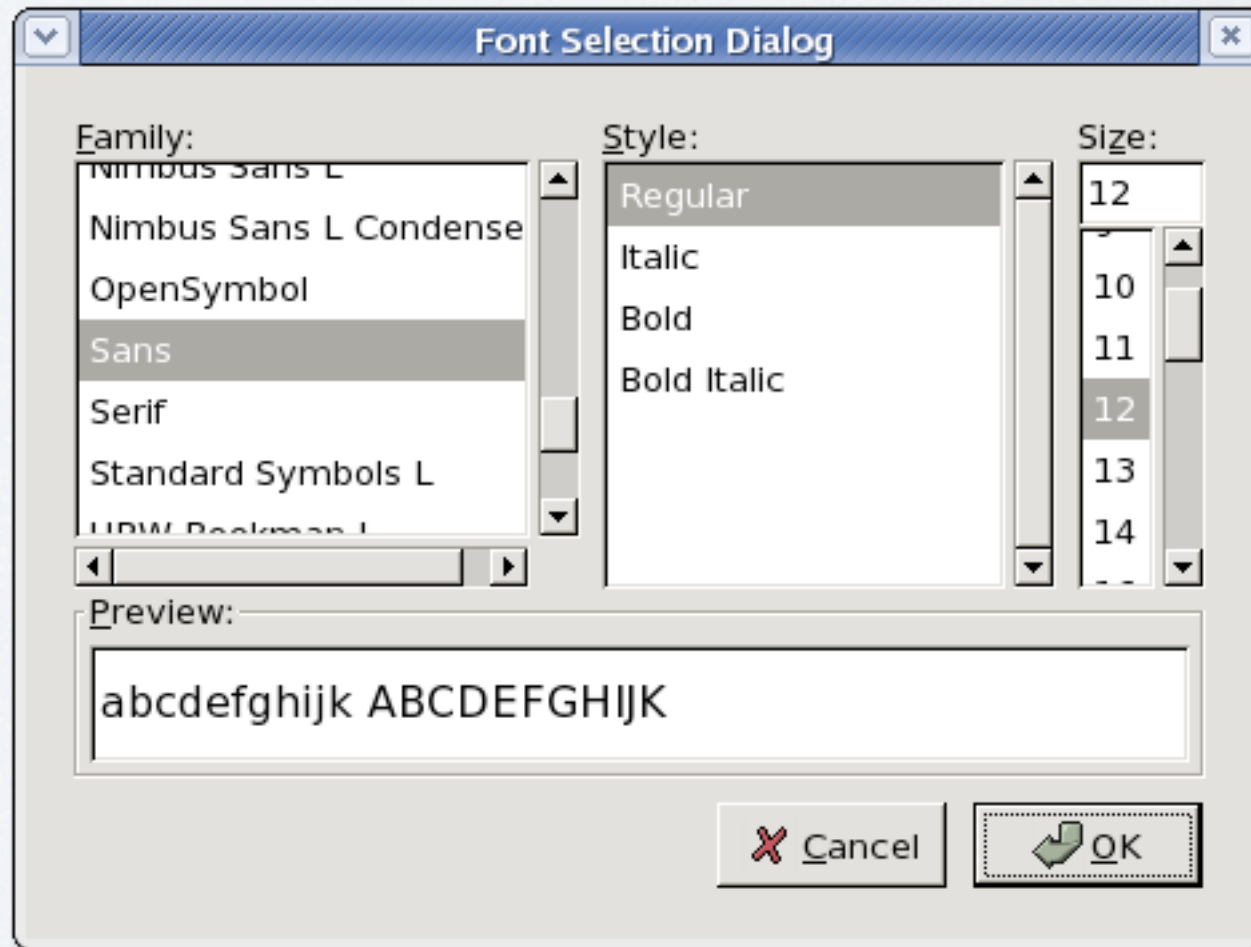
Font Selection Dialog

Family:
Nimbus Sans L
Nimbus Sans L Condense
OpenSymbol
Sans
Serif
Standard Symbols L
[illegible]

Style:
Regular
Italic
Bold
Bold Italic

Size:
12
10
11
12
13
14

Preview:
abcdefghijk ABCDEFGHIJK

Cancel
OK